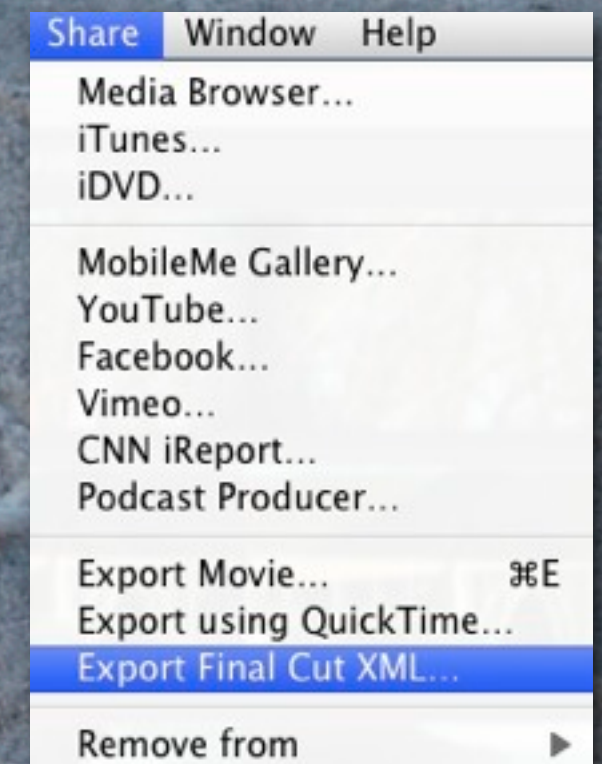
Share Window Help

Media Browser...
iTunes...
iDVD...

MobileMe Gallery...
YouTube...
Facebook...
Vimeo...
CNN iReport...
Podcast Producer...

Export Movie... ⌘E
Export using QuickTime...
Export Final Cut XML...

Remove from